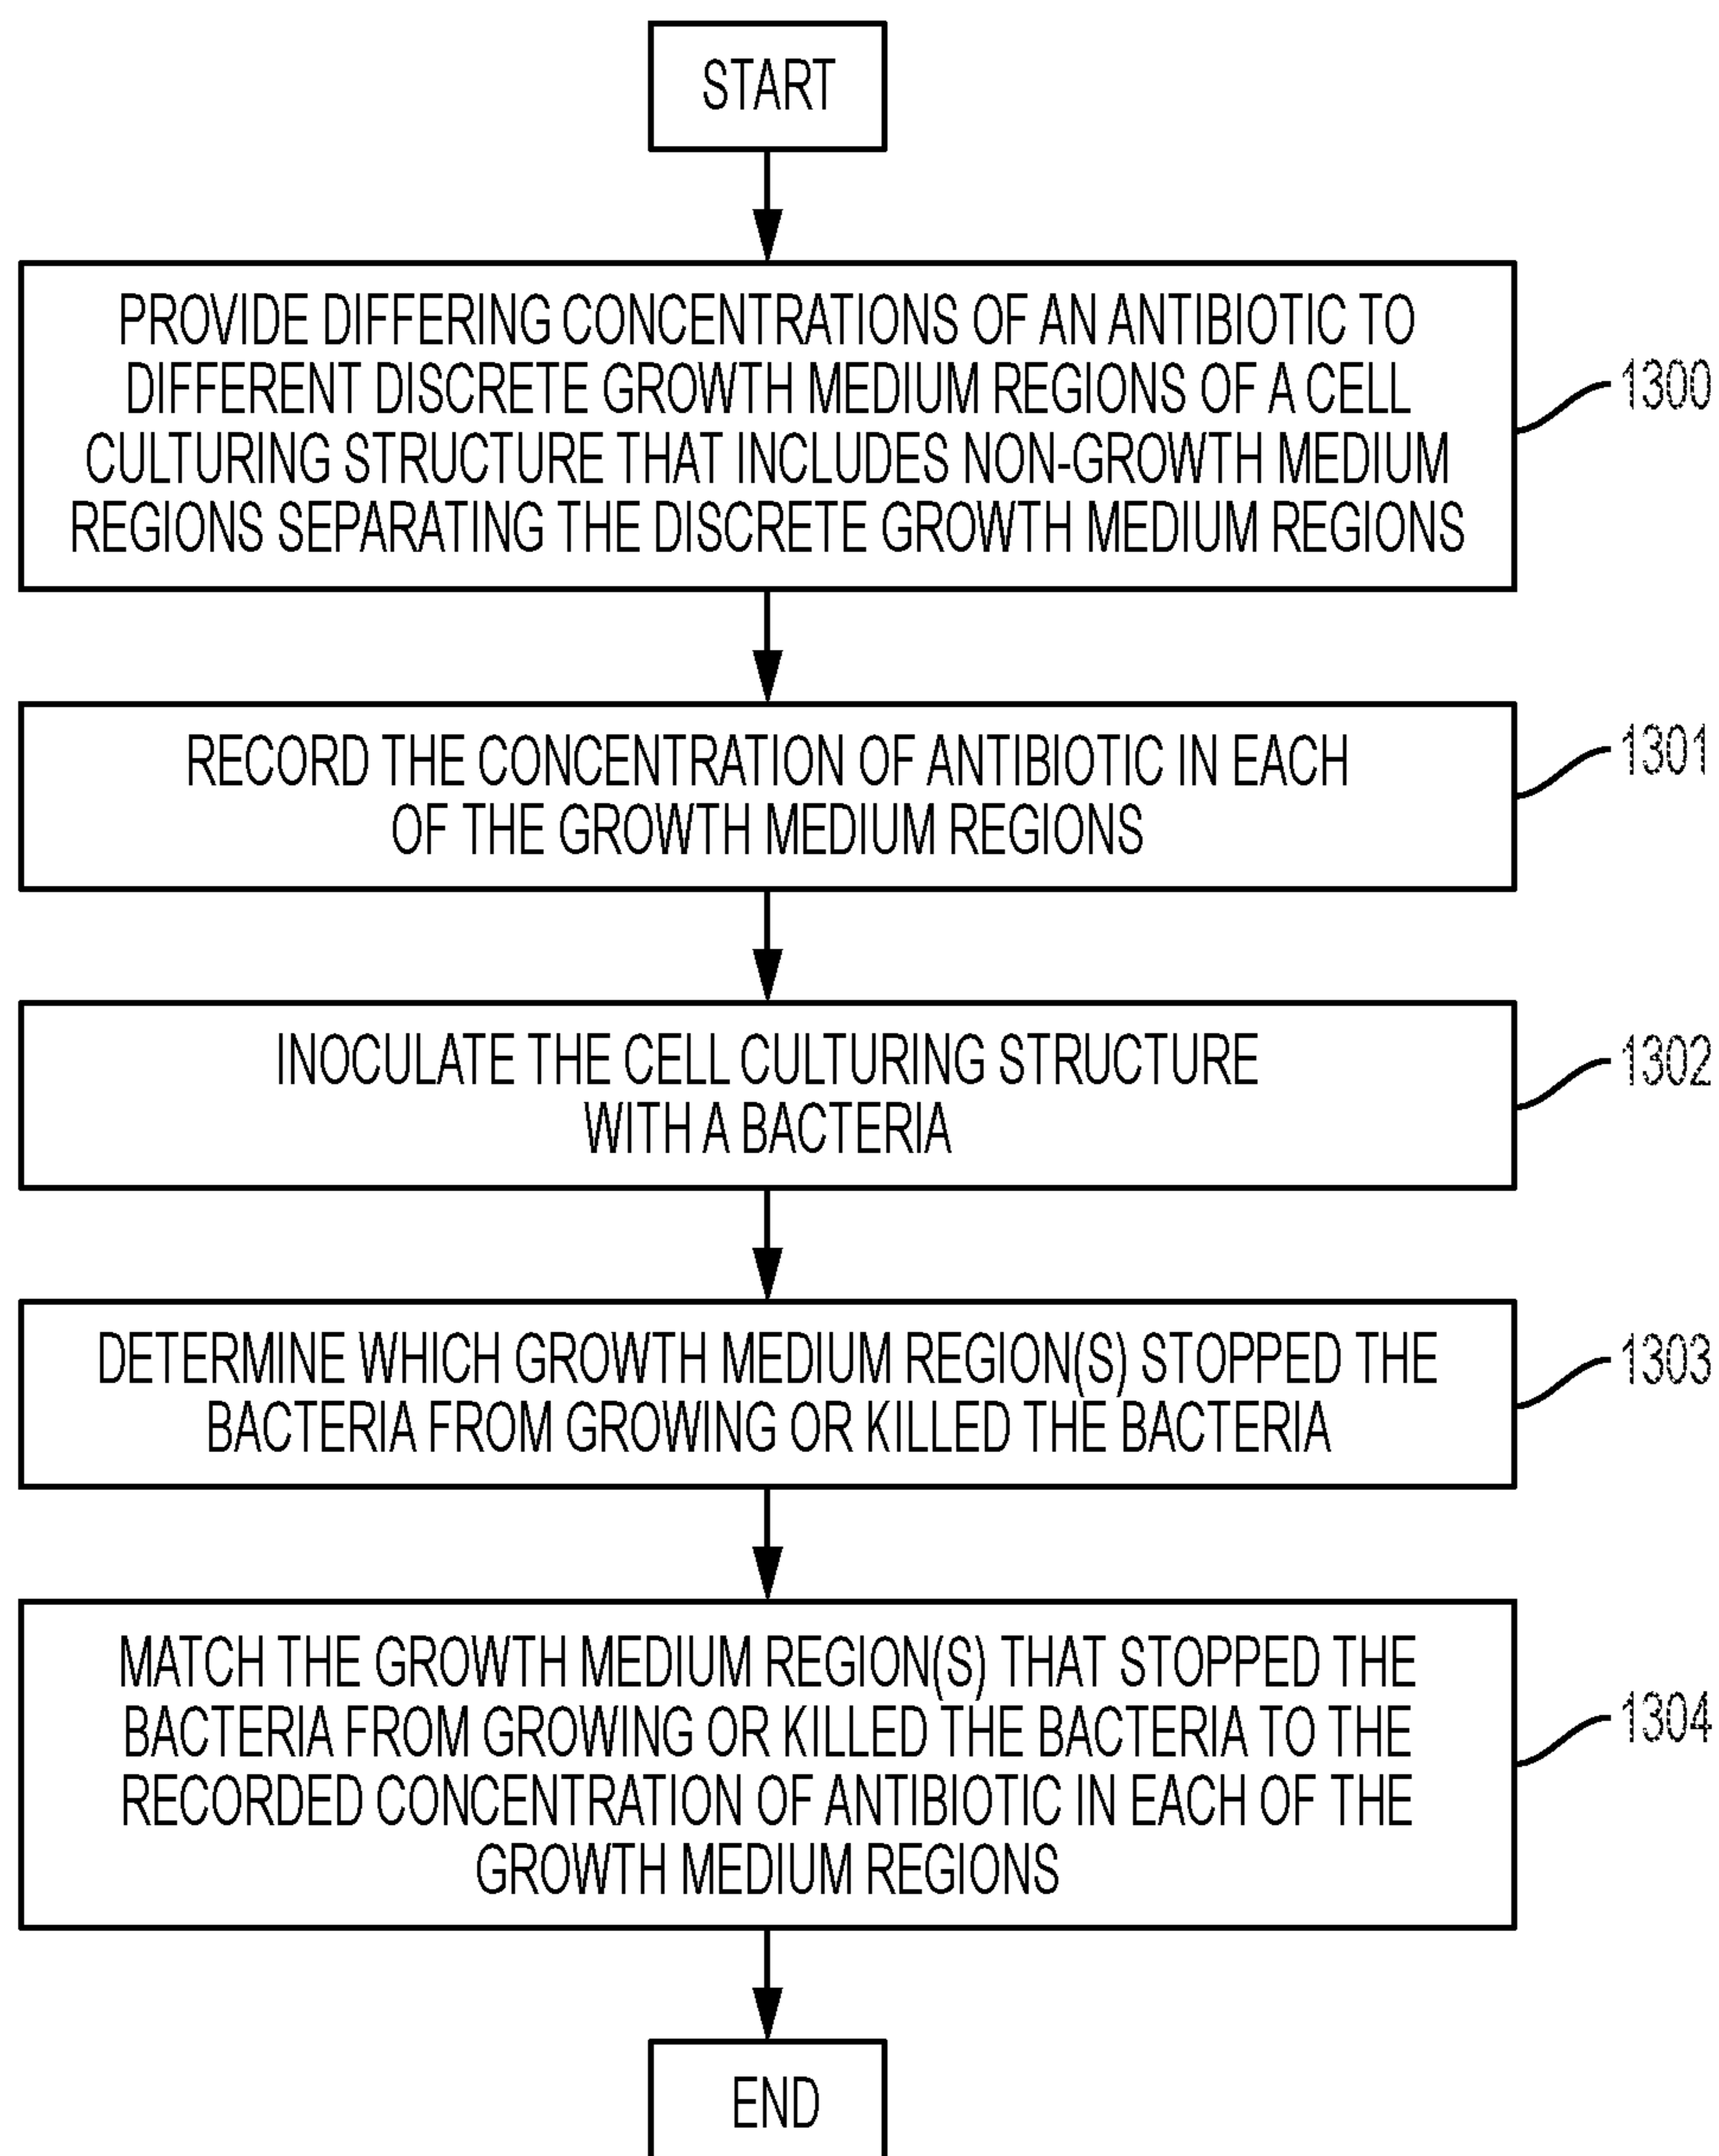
START

PROVIDE DIFFERING CONCENTRATIONS OF AN ANTIBIOTIC TO DIFFERENT DISCRETE GROWTH MEDIUM REGIONS OF A CELL CULTURING STRUCTURE THAT INCLUDES NON-GROWTH MEDIUM REGIONS SEPARATING THE DISCRETE GROWTH MEDIUM REGIONS

1300

RECORD THE CONCENTRATION OF ANTIBIOTIC IN EACH OF THE GROWTH MEDIUM REGIONS

1301

INOCULATE THE CELL CULTURING STRUCTURE WITH A BACTERIA

1302

DETERMINE WHICH GROWTH MEDIUM REGION(S) STOPPED THE BACTERIA FROM GROWING OR KILLED THE BACTERIA

1303

MATCH THE GROWTH MEDIUM REGION(S) THAT STOPPED THE BACTERIA FROM GROWING OR KILLED THE BACTERIA TO THE RECORDED CONCENTRATION OF ANTIBIOTIC IN EACH OF THE GROWTH MEDIUM REGIONS

1304

END